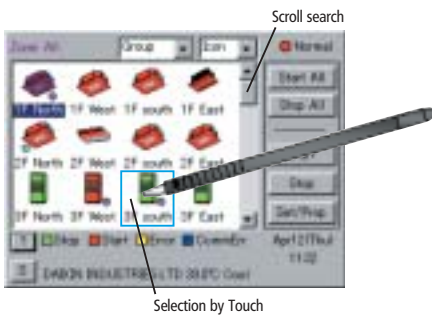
Scroll search

Zone All

Group

Icon

Normal

1F North

1F West

1F south

1F East

Start All

Stop All

2F North

2F West

2F south

2F East

3F North

3F West

3F south

3F East

Stop

Set/Prog.

Stop

Start

Error

CommErr

Apr12Thu

11:32

DAIKIN INDUSTRIES LTD 3F(PC Corr)

Selection by Touch